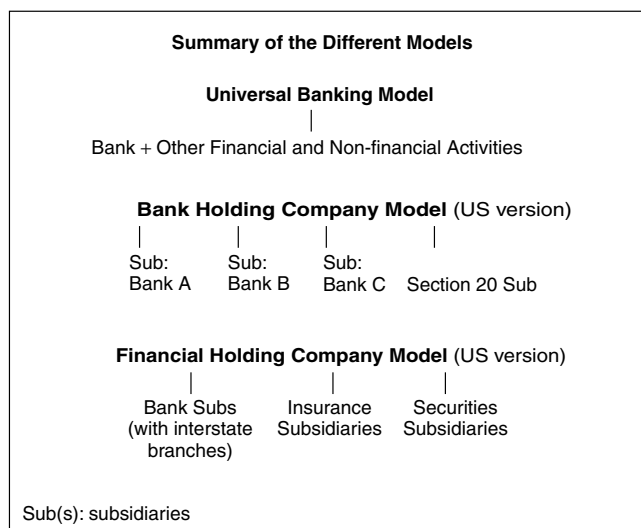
Summary of the Different Models

Universal Banking Model

Bank + Other Financial and Non-financial Activities

Bank Holding Company Model (US version)

Sub: Bank A

Sub: Bank B

Sub: Bank C

Section 20 Sub

Financial Holding Company Model (US version)

Bank Subs (with interstate branches)

Insurance Subsidiaries

Securities Subsidiaries

Sub(s): subsidiaries